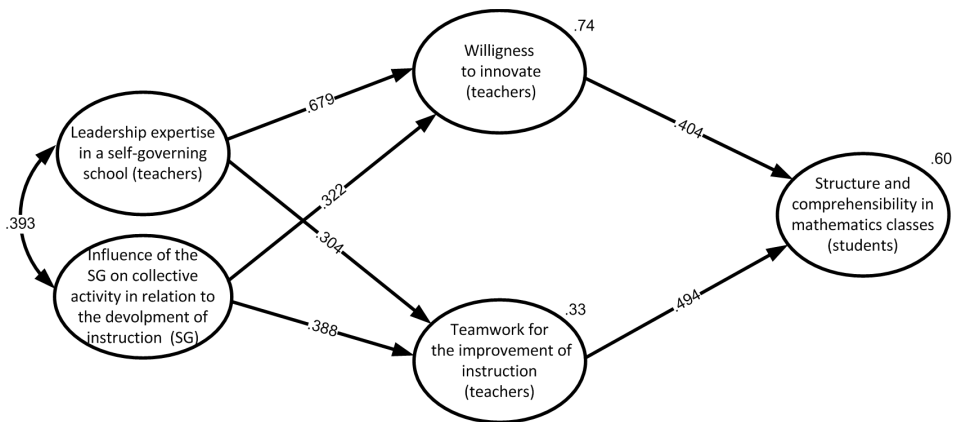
Leadership expertise in a self-governing school (teachers)

.393

Influence of the SG on collective activity in relation to the devolpment of instruction (SG)

.679

.322

.304

.388

.74

Willigness to innovate (teachers)

.33

Teamwork for the improvement of instruction (teachers)

.404

.494

.60

Structure and comprehensibility in mathematics classes (students)